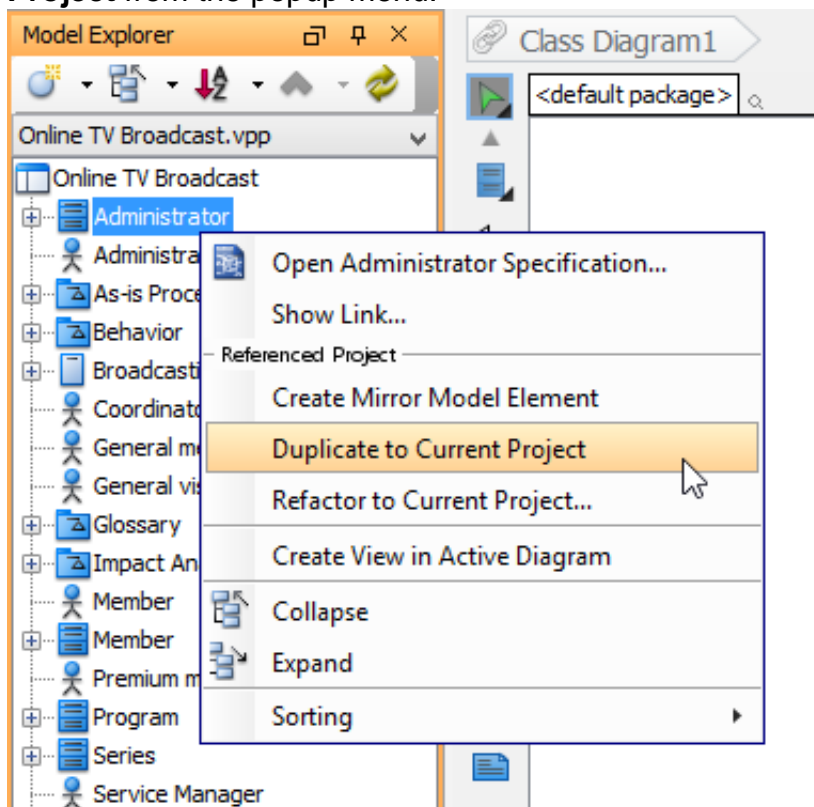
Model Explorer

Online TV Broadcast.vpp

Online TV Broadcast
Administrator
Administra
As-is Proce
Behavior
Broadcasti
Coordinato
General m
General vis
Glossary
Impact An
Member
Member
Premium m
Program
Series
Service Manager

Class Diagram1

<default package>

Open Administrator Specification...
Show Link...
Referenced Project
Create Mirror Model Element
Duplicate to Current Project
Refactor to Current Project...
Create View in Active Diagram
Collapse
Expand
Sorting